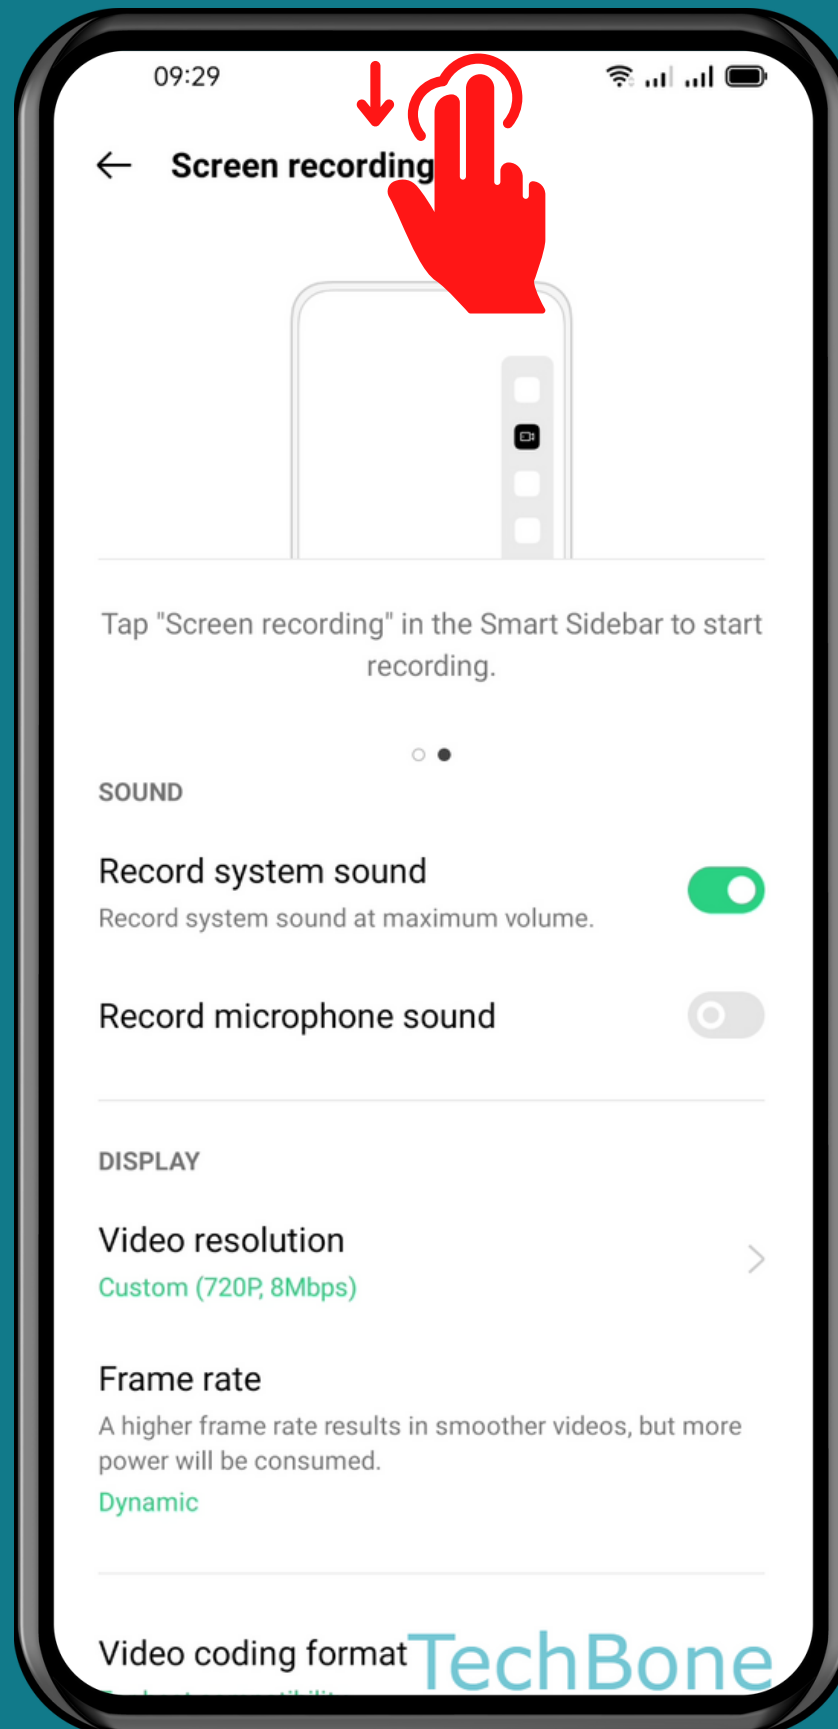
09:29

Screen recording

Tap "Screen recording" in the Smart Sidebar to start recording.

SOUND

Record system sound

Record system sound at maximum volume.

Record microphone sound

DISPLAY

Video resolution

Custom (720P, 8Mbps)

Frame rate

A higher frame rate results in smoother videos, but more power will be consumed.

Dynamic

Video coding format

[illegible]

TechBone